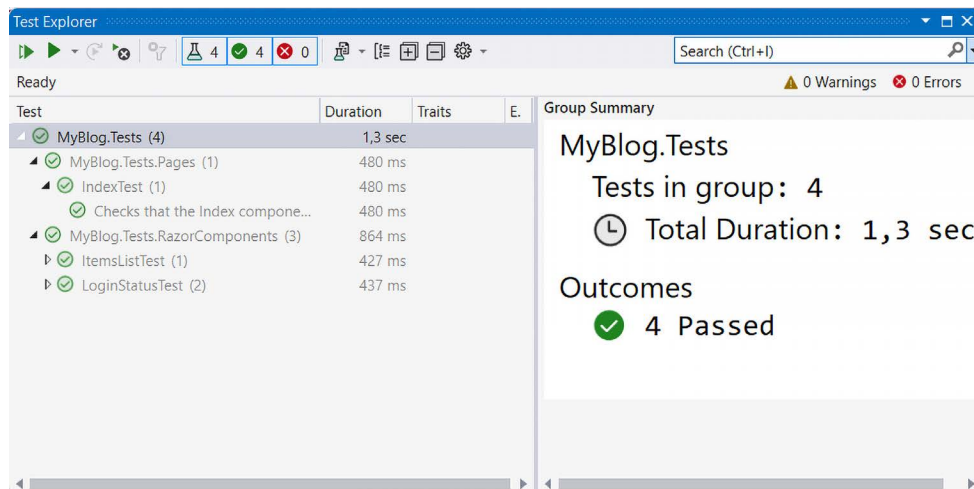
Test Explorer

4 4 0

Search (Ctrl+I)

Ready

0 Warnings 0 Errors

| Test | Duration | Traits | E. |
|---|---|---|---|
| MyBlog.Tests (4) | 1,3 sec | | |
| MyBlog.Tests.Pages (1) | 480 ms | | |
| IndexTest (1) | 480 ms | | |
| Checks that the Index compone... | 480 ms | | |
| MyBlog.Tests.RazorComponents (3) | 864 ms | | |
| ItemsListTest (1) | 427 ms | | |
| LoginStatusTest (2) | 437 ms | | |

Group Summary

MyBlog.Tests

Tests in group: 4

Total Duration: 1,3 sec

Outcomes

4 Passed